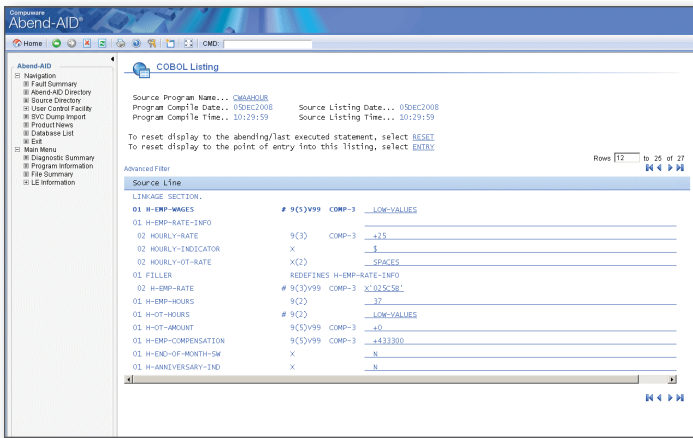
Compuware
Abend-AID®

Home CMD:

Abend-AID
Navigation
Fault Summary
Abend-AID Directory
Source Directory
User Control Facility
SVC Dump Import
Product News
Database List
Exit
Main Menu
Diagnostic Summary
Program Information
File Summary
LE Information

COBOL Listing

Source Program Name... CWAAHOUR
Program Compile Date.. 05DEC2008 Source Listing Date... 05DEC2008
Program Compile Time.. 10:29:59 Source Listing Time... 10:29:59

To reset display to the abending/last executed statement, select RESET
To reset display to the point of entry into this listing, select ENTRY

Rows 12 to 25 of 27

Advanced Filter

Source Line

LINKAGE SECTION.

| | | | |
|---|---|---|---|
| 01 H-EMP-WAGES | # 9(5)V99 | COMP-3 | LOW-VALUES |
| 01 H-EMP-RATE-INFO | | | |
| 02 HOURLY-RATE | 9(3) | COMP-3 | +25 |
| 02 HOURLY-INDICATOR | X | | $ |
| 02 HOURLY-OT-RATE | X(2) | | SPACES |
| 01 FILLER | REDEFINES H-EMP-RATE-INFO | | |
| 02 H-EMP-RATE | # 9(3)V99 | COMP-3 | X'025C5B' |
| 01 H-EMP-HOURS | 9(2) | | 37 |
| 01 H-OT-HOURS | # 9(2) | | LOW-VALUES |
| 01 H-OT-AMOUNT | 9(5)V99 | COMP-3 | +0 |
| 01 H-EMP-COMPENSATION | 9(5)V99 | COMP-3 | +433300 |
| 01 H-END-OF-MONTH-SW | X | | N |
| 01 H-ANNIVERSARY-IND | X | | N |